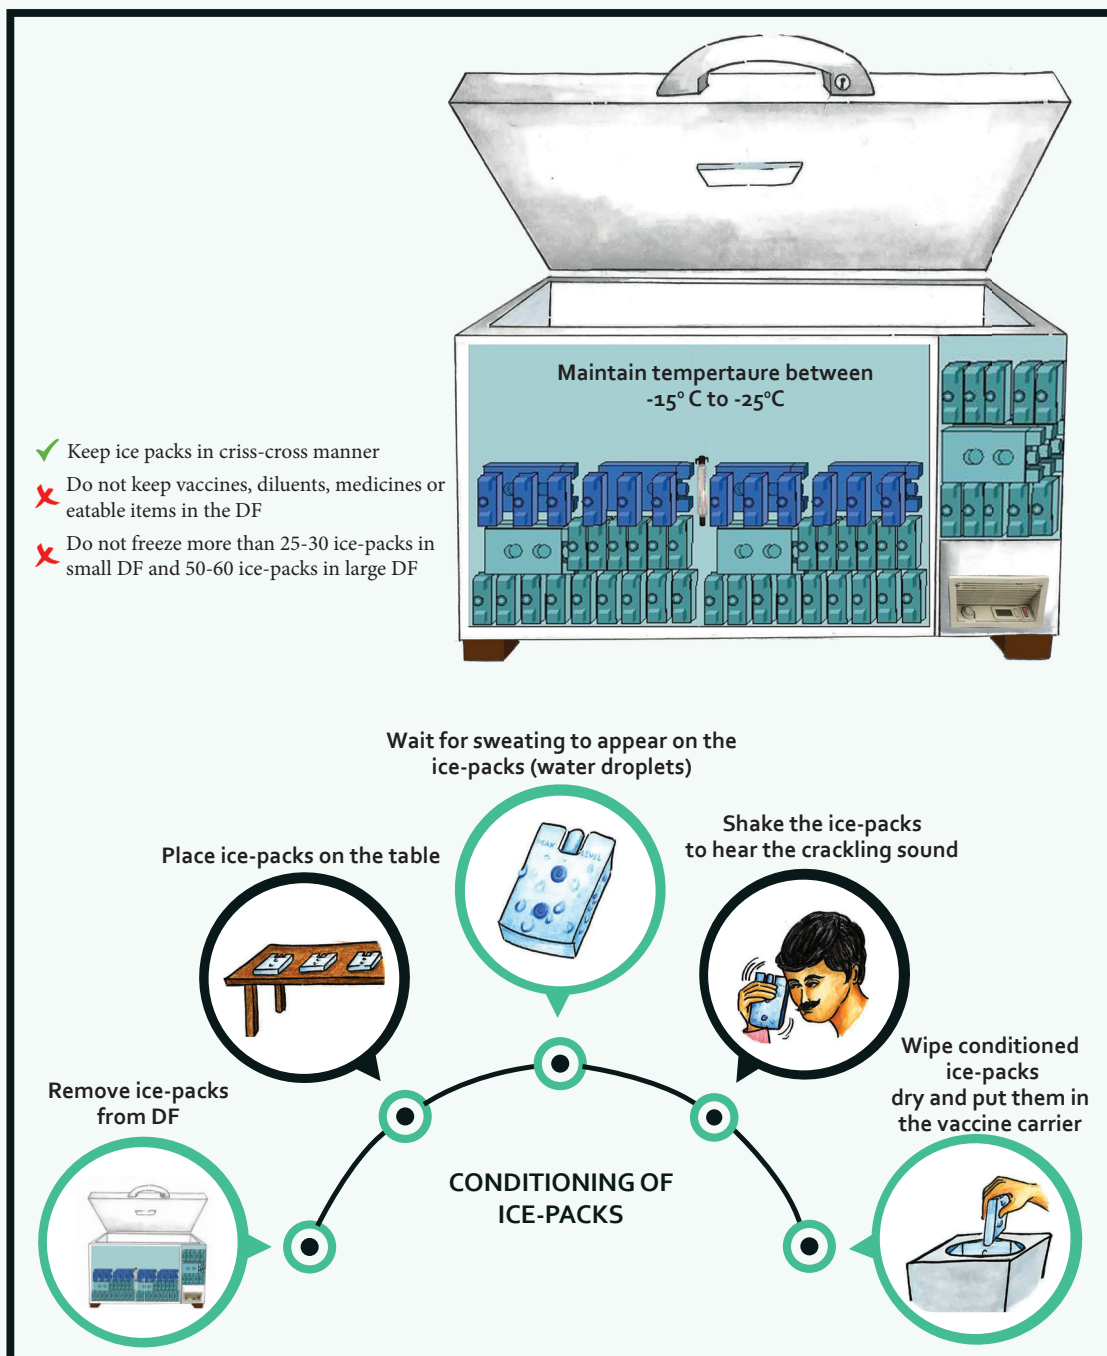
Maintain tempertaure between -15° C to -25°C

Keep ice packs in criss-cross manner

Do not keep vaccines, diluents, medicines or eatable items in the DF

Do not freeze more than 25-30 ice-packs in small DF and 50-60 ice-packs in large DF

Wait for sweating to appear on the ice-packs (water droplets)

MAX LEVEL

Place ice-packs on the table

Shake the ice-packs to hear the crackling sound

Wipe conditioned ice-packs dry and put them in the vaccine carrier

Remove ice-packs from DF

CONDITIONING OF ICE-PACKS